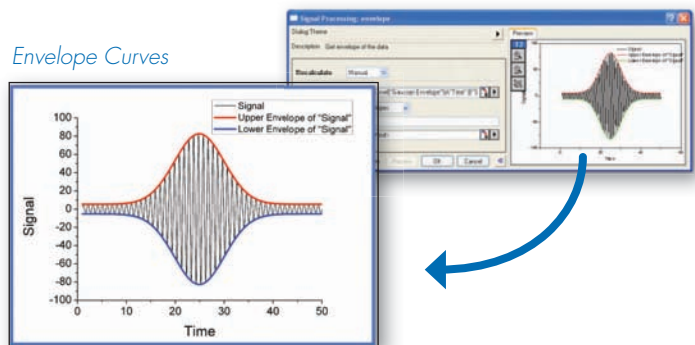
Envelope Curves

Signal Processing: envelope

Dialog Theme

Description Get envelope of the data

Recalculate Manual

Preview

OK Cancel

Signal
Upper Envelope of "Signal"
Lower Envelope of "Signal"

100
80
60
40
20
0
-20
-40
-60
-80
-100

Signal

0 10 20 30 40 50

Time